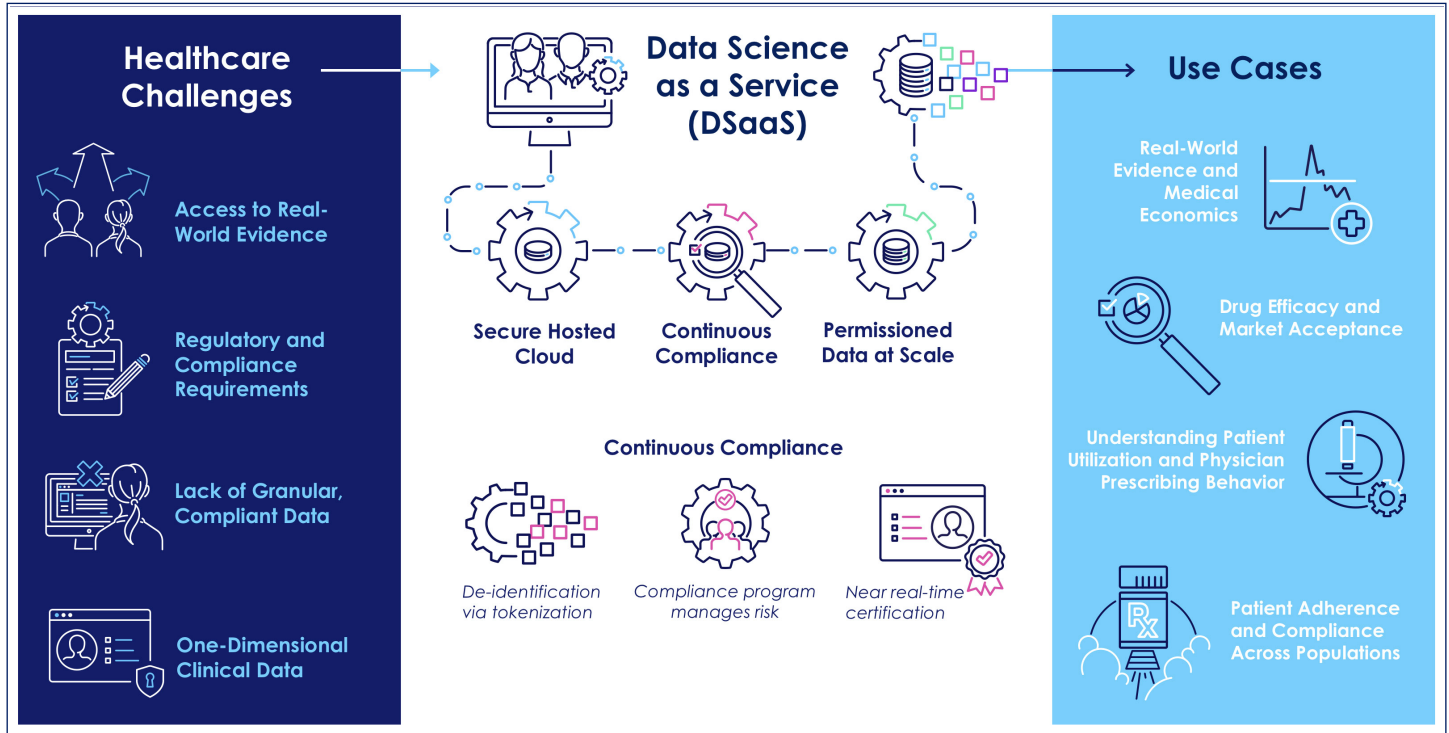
Healthcare Challenges

Access to Real-World Evidence

Regulatory and Compliance Requirements

Lack of Granular, Compliant Data

One-Dimensional Clinical Data

Data Science as a Service (DSaaS)

Secure Hosted Cloud

Continuous Compliance

Permissioned Data at Scale

Continuous Compliance

De-identification via tokenization

Compliance program manages risk

Near real-time certification

Rx

Use Cases

Real-World Evidence and Medical Economics

Drug Efficacy and Market Acceptance

Understanding Patient Utilization and Physician Prescribing Behavior

Patient Adherence and Compliance Across Populations